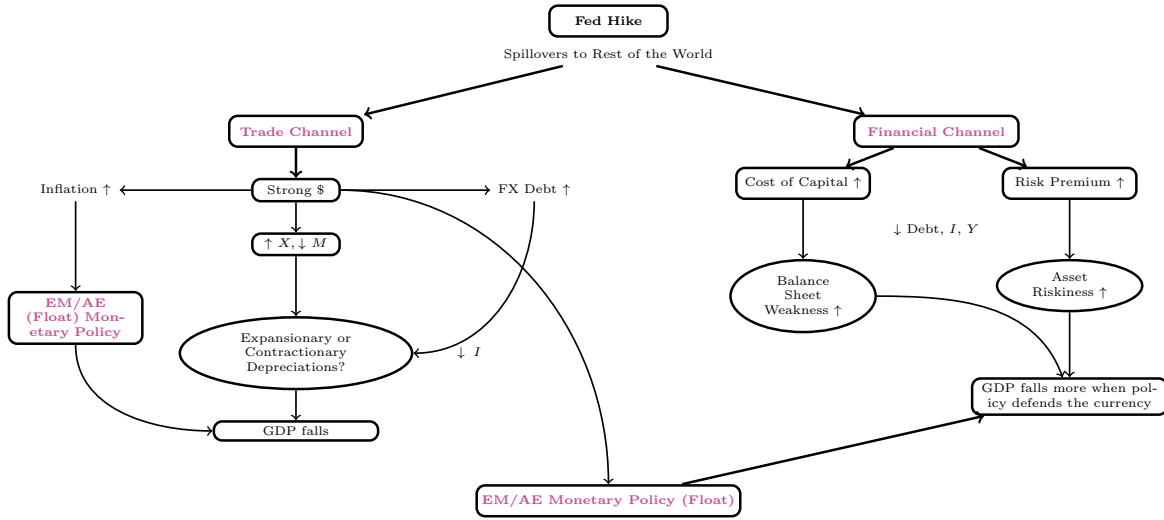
Fed Hike

Spillovers to Rest of the World

Trade Channel

Financial Channel

Inflation $\uparrow$

Strong \$

FX Debt $\uparrow$

Cost of Capital $\uparrow$

Risk Premium $\uparrow$

$\uparrow X, \downarrow M$

$\downarrow$ Debt, $I$, $Y$

EM/AE (Float) Monetary Policy

Expansionary or Contractionary Depreciations?

$\downarrow I$

Balance Sheet Weakness $\uparrow$

Asset Riskiness $\uparrow$

GDP falls more when policy defends the currency

GDP falls

EM/AE Monetary Policy (Float)